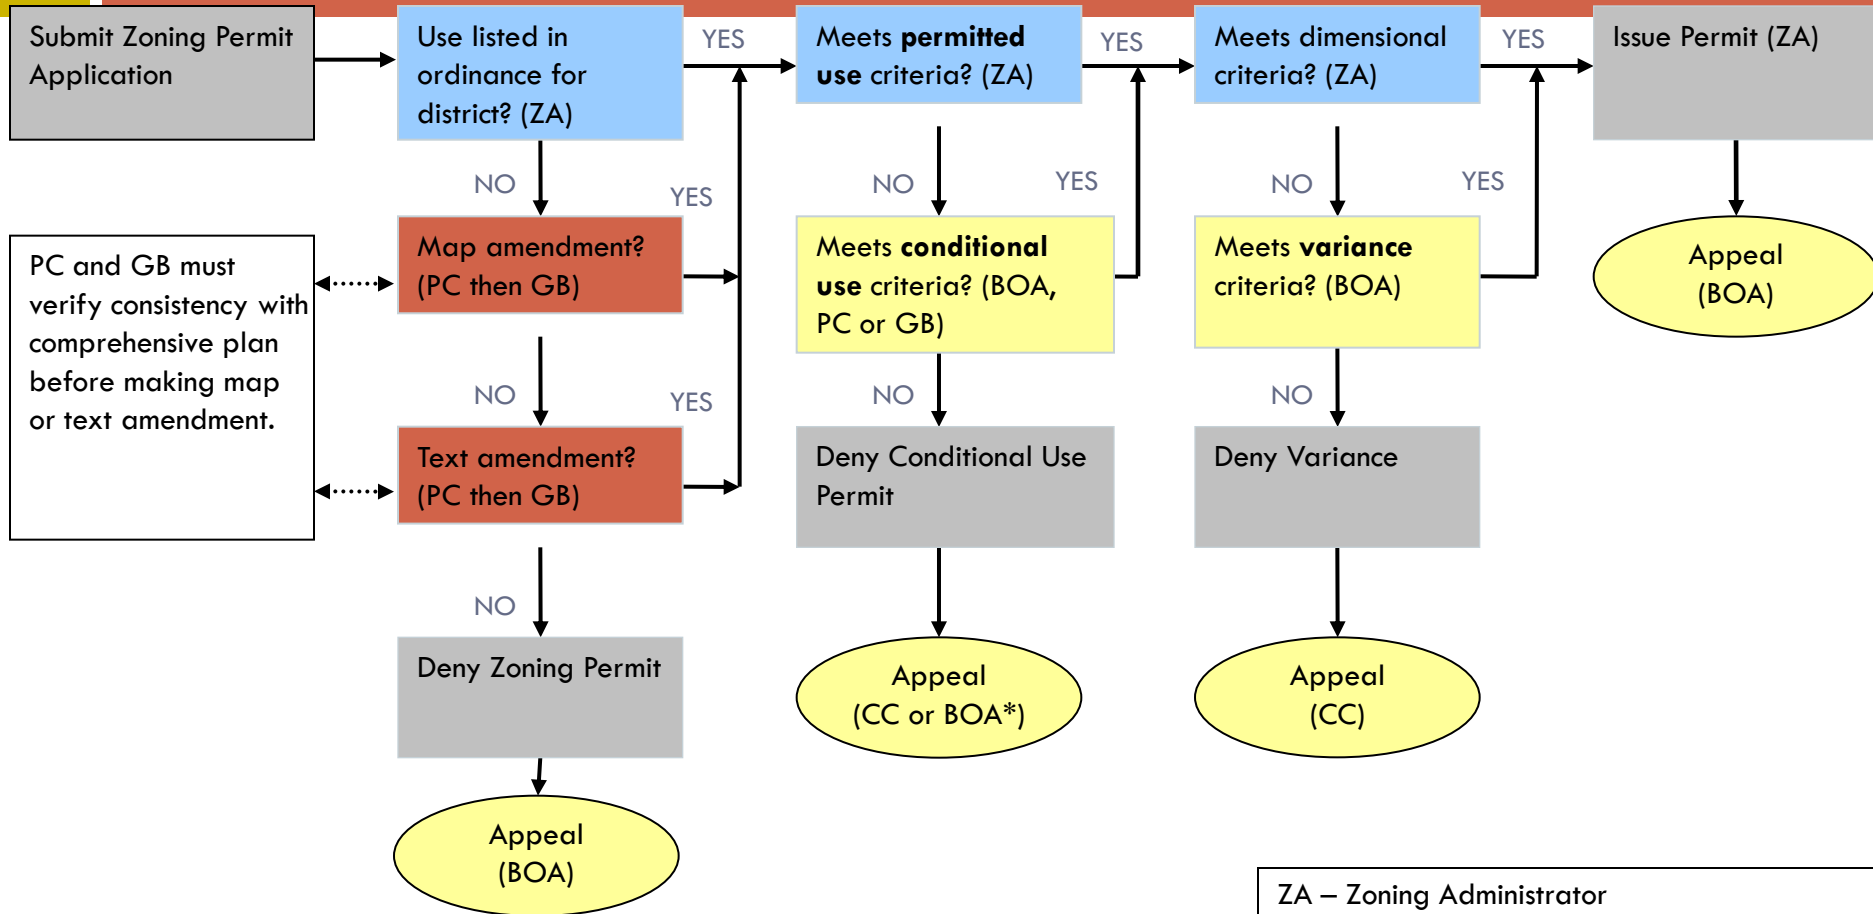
Submit Zoning Permit Application

Use listed in ordinance for district? (ZA)

YES

Meets permitted use criteria? (ZA)

YES

Meets dimensional criteria? (ZA)

YES

Issue Permit (ZA)

NO

YES

NO

YES

NO

YES

PC and GB must verify consistency with comprehensive plan before making map or text amendment.

Map amendment? (PC then GB)

Meets conditional use criteria? (BOA, PC or GB)

Meets variance criteria? (BOA)

Appeal (BOA)

NO

YES

NO

NO

Text amendment? (PC then GB)

Deny Conditional Use Permit

Deny Variance

NO

Deny Zoning Permit

Appeal (CC or BOA*)

Appeal (CC)

Appeal (BOA)

ZA – Zoning Administrator